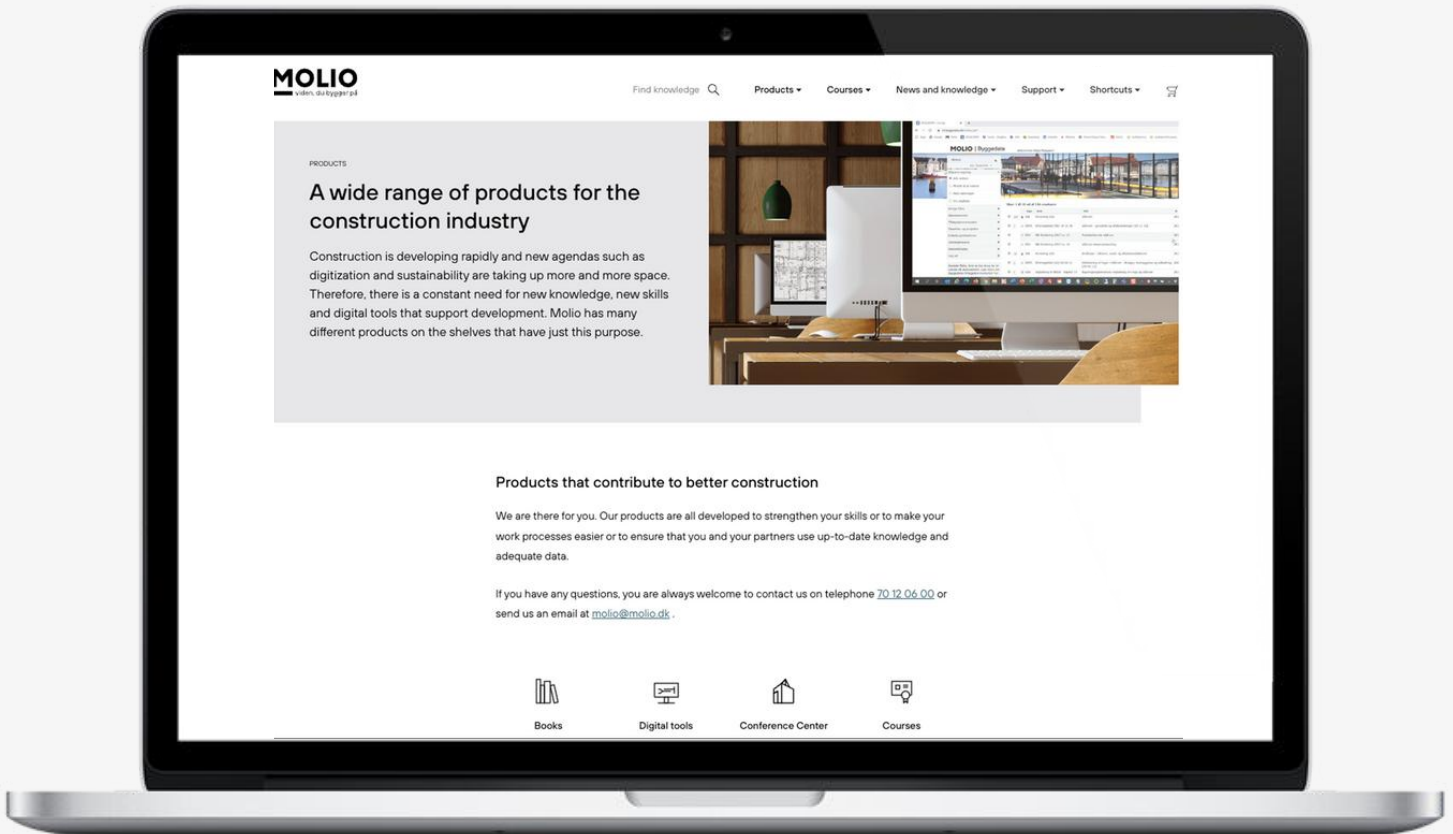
MOLIO
viden, du bygger på

Find knowledge

Products ▾ Courses ▾ News and knowledge ▾ Support ▾ Shortcuts ▾

PRODUCTS

A wide range of products for the construction industry

Construction is developing rapidly and new agendas such as digitization and sustainability are taking up more and more space. Therefore, there is a constant need for new knowledge, new skills and digital tools that support development. Molio has many different products on the shelves that have just this purpose.

MOLIO | Byggedata

Products that contribute to better construction

We are there for you. Our products are all developed to strengthen your skills or to make your work processes easier or to ensure that you and your partners use up-to-date knowledge and adequate data.

If you have any questions, you are always welcome to contact us on telephone 70 12 06 00 or send us an email at molio@molio.dk .

Books

Digital tools

Conference Center

Courses